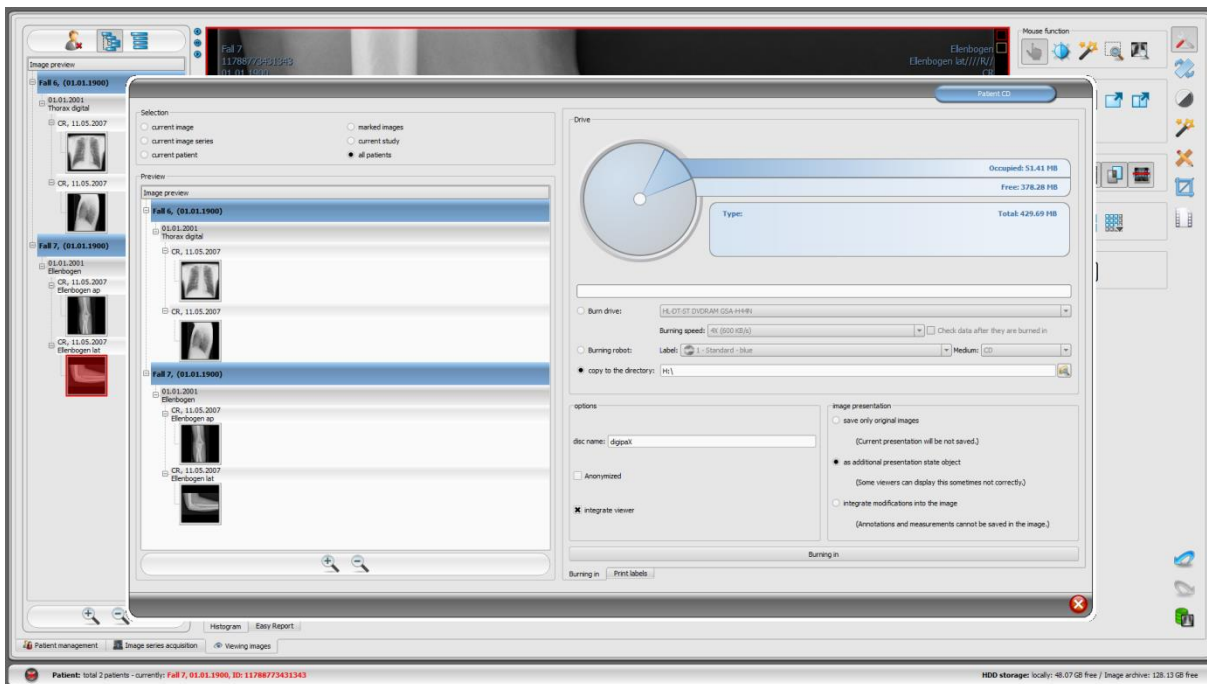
Image preview

Fall 6, (01.01.1900)
01.01.2001
Thorax digital
CR, 11.05.2007
CR, 11.05.2007
Fall 7, (01.01.1900)
01.01.2001
Ellenbogen
CR, 11.05.2007
Ellenbogen ap
CR, 11.05.2007
Ellenbogen lat

Fall 7
11788773431343
01.01.1900

Ellenbogen
Ellenbogen lat////R//
CR

Mouse function

Patient CD

Selection
current image
marked images
current image series
current study
current patient
all patients

Preview
Image preview
Fall 6, (01.01.1900)
01.01.2001
Thorax digital
CR, 11.05.2007
CR, 11.05.2007
Fall 7, (01.01.1900)
01.01.2001
Ellenbogen
CR, 11.05.2007
Ellenbogen ap
CR, 11.05.2007
Ellenbogen lat

Drive
Occupied: 51.41 MB
Free: 378.28 MB
Type:
Total: 429.69 MB

Burn drive: HL-DT-ST DVDRAM GSA-H H N
Burning speed: 4X (600 KB/s)
Check data after they are burned in
Burning robot: Label: 1 - Standard - blue
Medium: CD
copy to the directory: H:\

options
disc name: digipaX
Anonymized
integrate viewer

image presentation
save only original images
(Current presentation will be not saved.)
as additional presentation state object
(Some viewers can display this sometimes not correctly.)
integrate modifications into the image
(Annotations and measurements cannot be saved in the image.)

Burning in
Burning in
Print labels

Histogram
Easy Report

Patient management
Image series acquisition
Viewing images

Patient: total 2 patients - currently: Fall 7, 01.01.1900, ID: 11788773431343
HDD storage: locally: 48.07 GB free / Image archive: 128.13 GB free